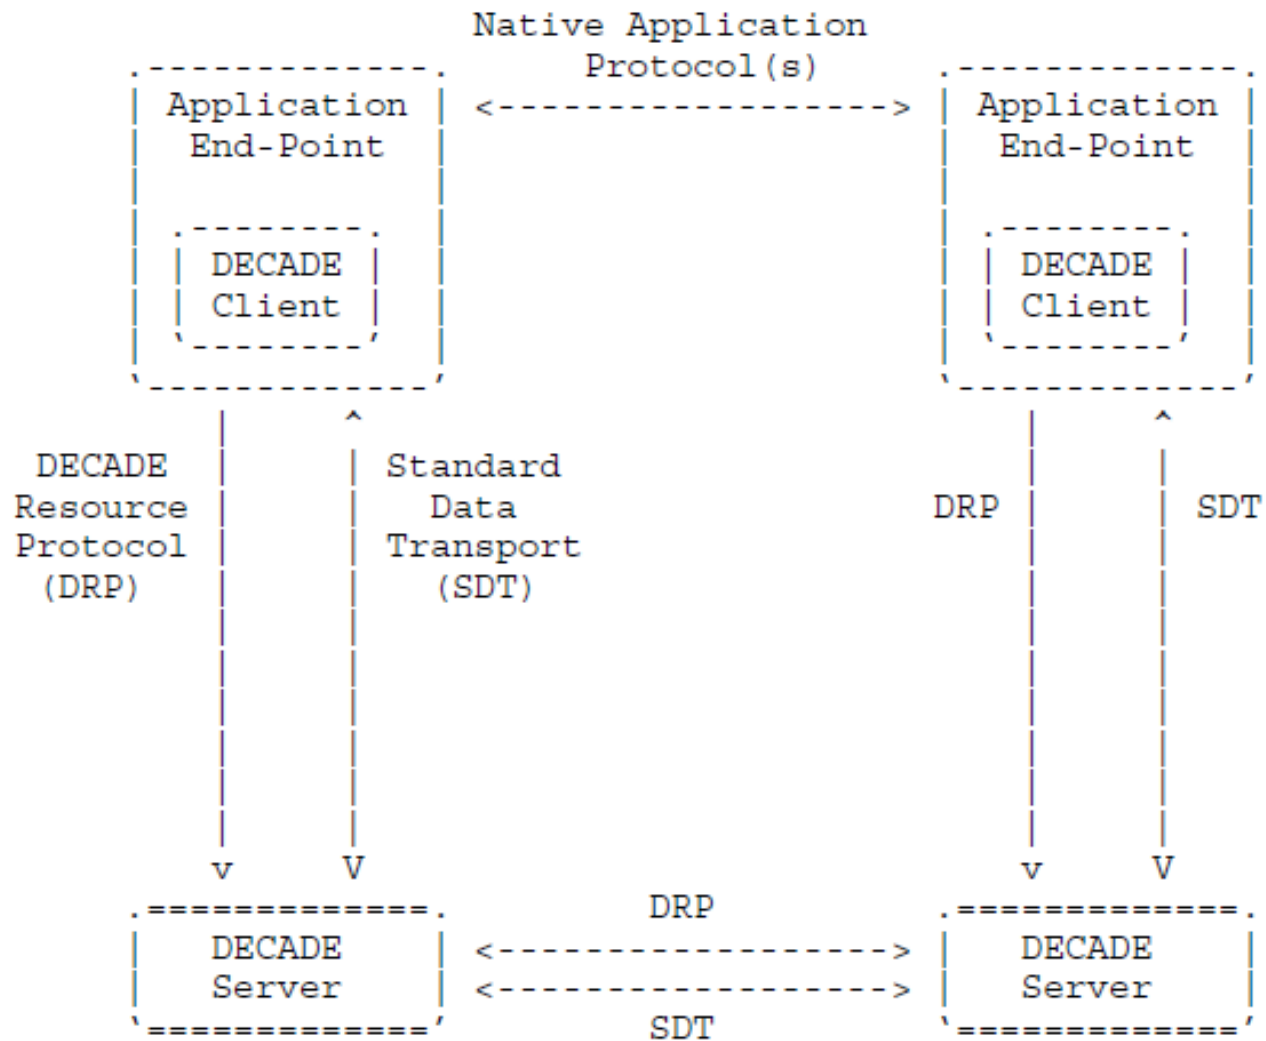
Native Application Protocol(s)

Application End-Point

DECADE Client

Application End-Point

DECADE Client

DECADE Resource Protocol (DRP)

Standard Data Transport (SDT)

DRP

SDT

v V

v V

DRP

DECADE Server

DECADE Server

SDT